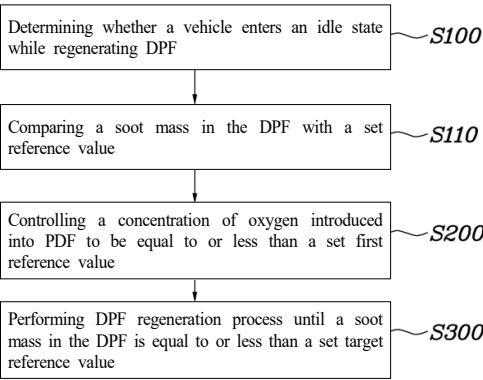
Determining whether a vehicle enters an idle state while regenerating DPF

S100

Comparing a soot mass in the DPF with a set reference value

S110

Controlling a concentration of oxygen introduced into PDF to be equal to or less than a set first reference value

S200

Performing DPF regeneration process until a soot mass in the DPF is equal to or less than a set target reference value

S300